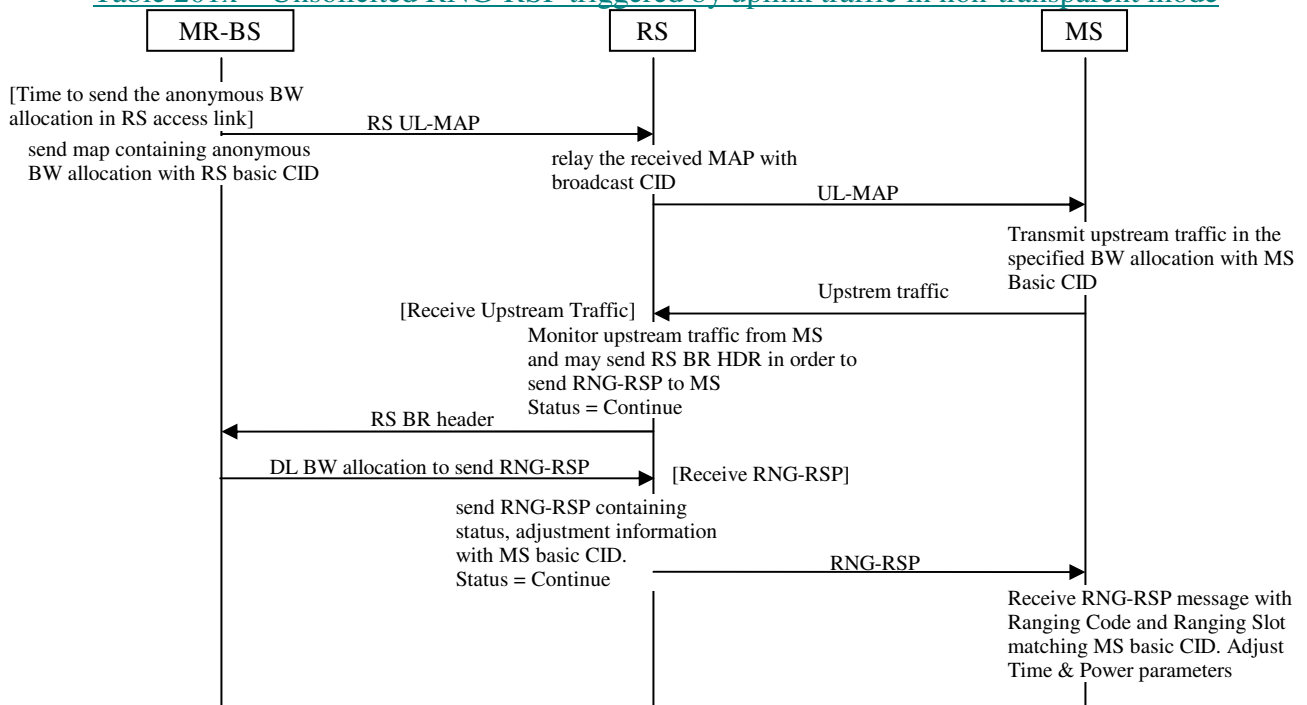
Table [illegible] – Unsolicited RNG-RSP triggered by uplink traffic in non-transparent mode

MR-BS

RS

MS

[Time to send the anonymous BW allocation in RS access link]

RS UL-MAP

send map containing anonymous BW allocation with RS basic CID

relay the received MAP with broadcast CID

UL-MAP

Transmit upstream traffic in the specified BW allocation with MS Basic CID

Upstrem traffic

[Receive Upstream Traffic]

Monitor upstream traffic from MS and may send RS BR HDR in order to send RNG-RSP to MS
Status = Continue

RS BR header

DL BW allocation to send RNG-RSP

[Receive RNG-RSP]

send RNG-RSP containing status, adjustment information with MS basic CID.
Status = Continue

RNG-RSP

Receive RNG-RSP message with Ranging Code and Ranging Slot matching MS basic CID. Adjust Time & Power parameters